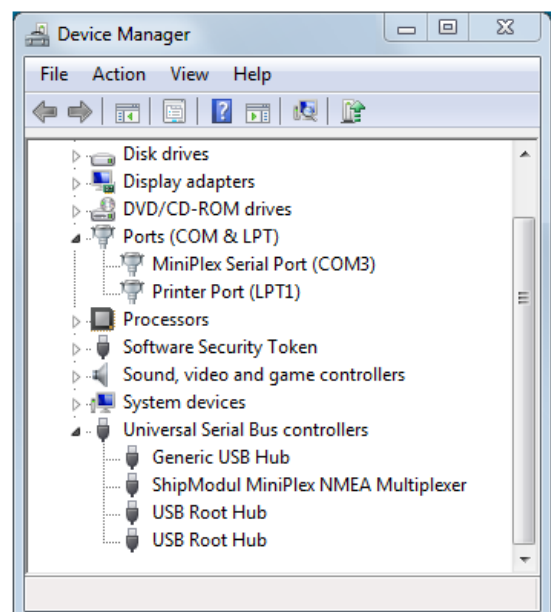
Device Manager

File Action View Help

Disk drives
Display adapters
DVD/CD-ROM drives
Ports (COM & LPT)
MiniPlex Serial Port (COM3)
Printer Port (LPT1)
Processors
Software Security Token
Sound, video and game controllers
System devices
Universal Serial Bus controllers
Generic USB Hub
ShipModul MiniPlex NMEA Multiplexer
USB Root Hub
USB Root Hub